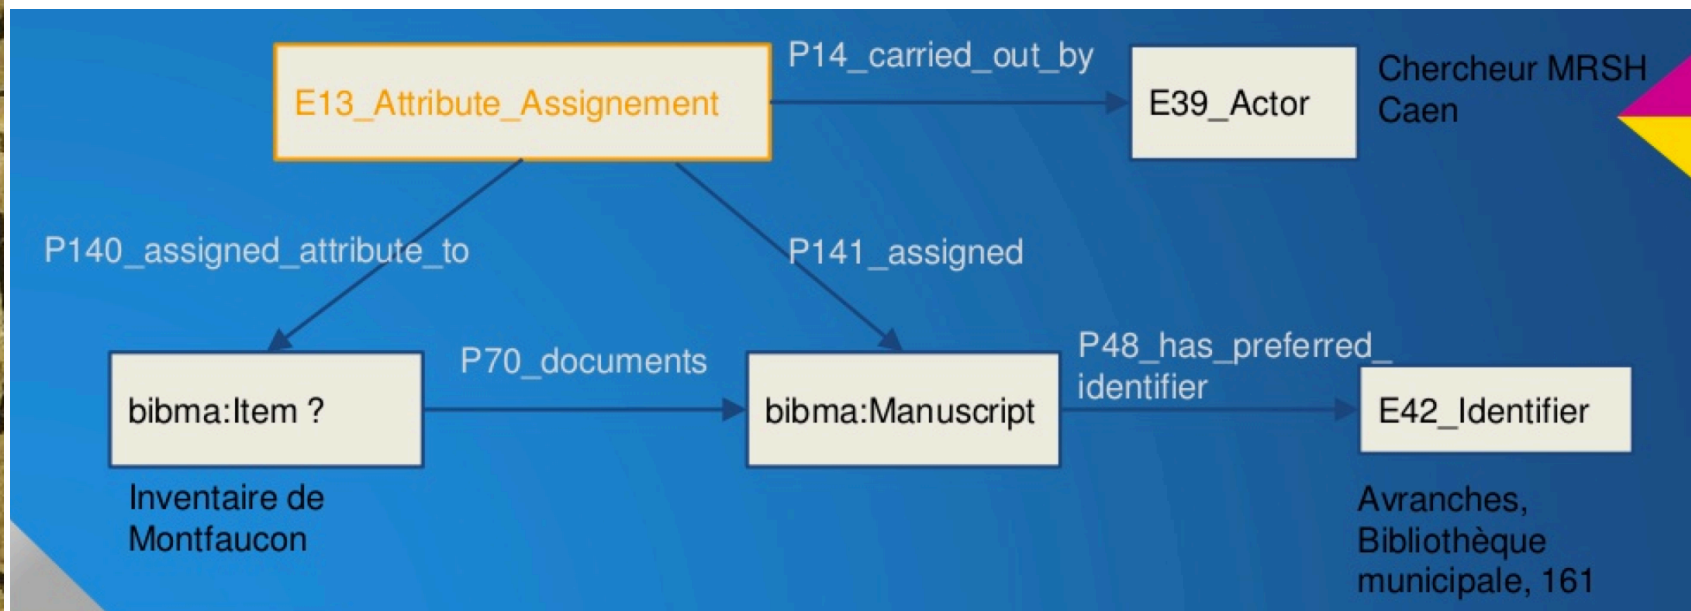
E13_Attribute_Assignement

P14_carried_out_by

E39_Actor

Chercheur MRSH Caen

P140_assigned_attribute_to

P141_assigned

bibma:Item ?

P70_documents

bibma:Manuscript

P48_has_preferred_identifier

E42_Identifier

Inventaire de Montfaucon

Avranches, Bibliothèque municipale, 161